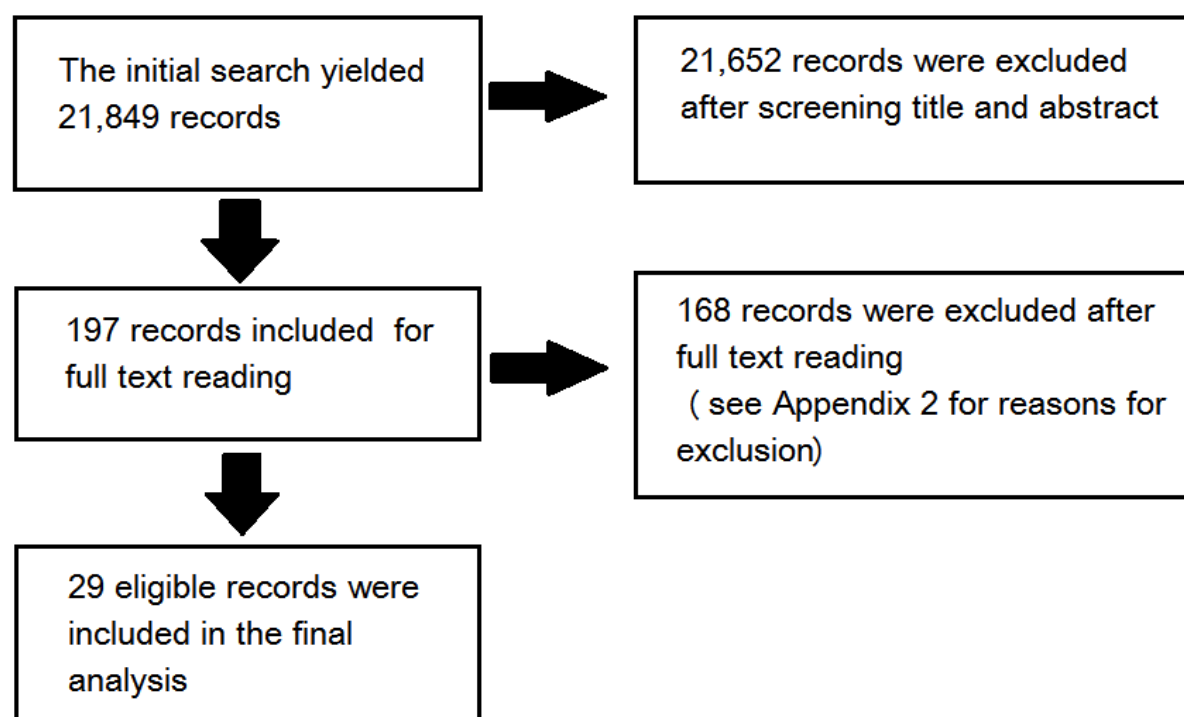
The initial search yielded 21,849 records

21,652 records were excluded after screening title and abstract

197 records included  for full text reading

168 records were excluded after full text reading
 ( see Appendix 2 for reasons for exclusion)

29 eligible records were included in the final analysis